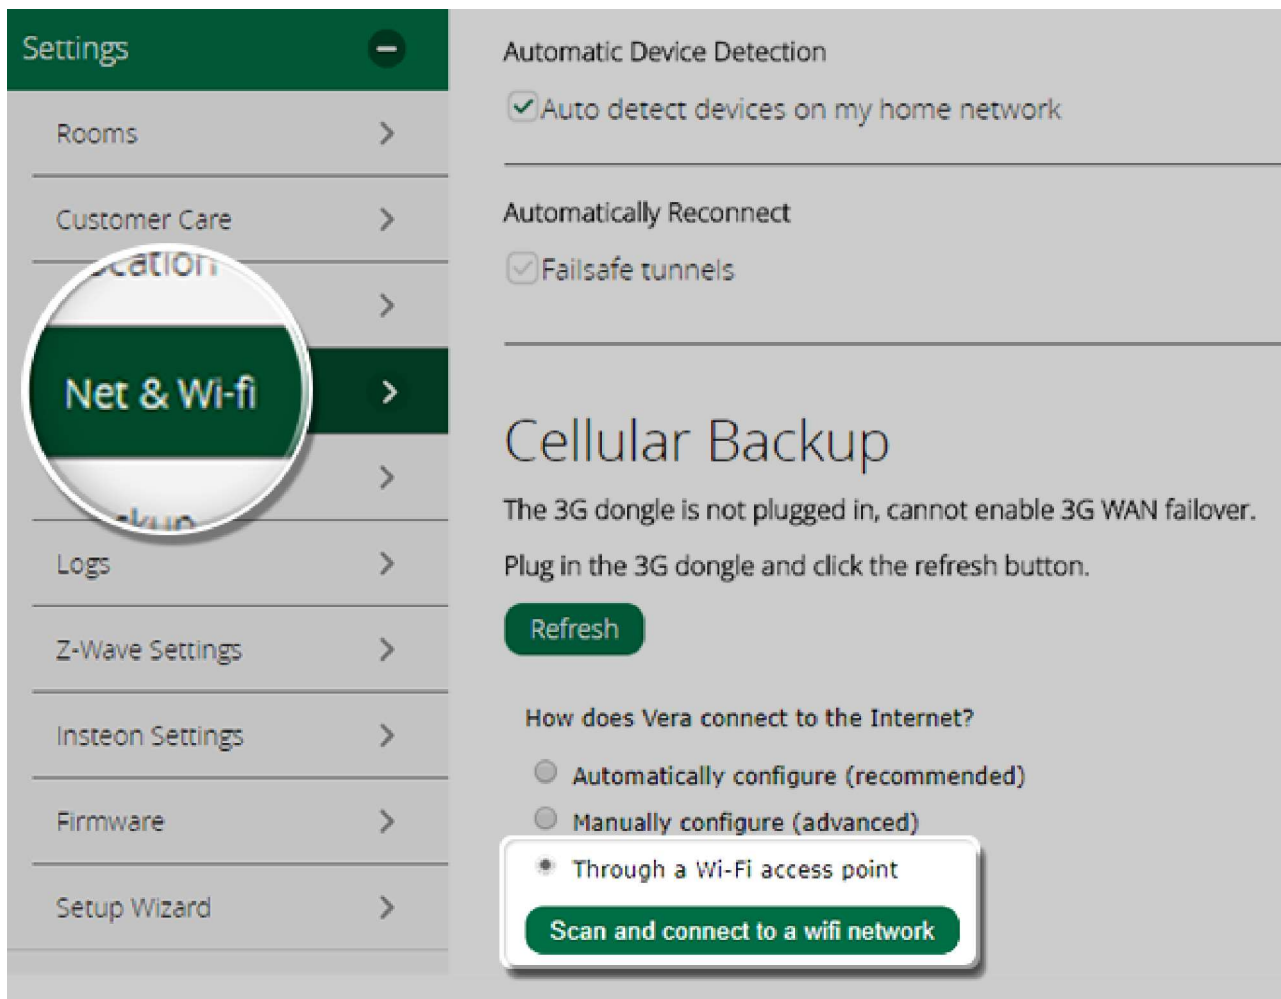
Settings
Rooms
Customer Care
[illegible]cation
Net & Wi-fi
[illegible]kup
Logs
Z-Wave Settings
Insteon Settings
Firmware
Setup Wizard

Automatic Device Detection
Auto detect devices on my home network

Automatically Reconnect
Failsafe tunnels

Cellular Backup

The 3G dongle is not plugged in, cannot enable 3G WAN failover.

Plug in the 3G dongle and click the refresh button.

Refresh

How does Vera connect to the Internet?

Automatically configure (recommended)
Manually configure (advanced)
Through a Wi-Fi access point

Scan and connect to a wifi network